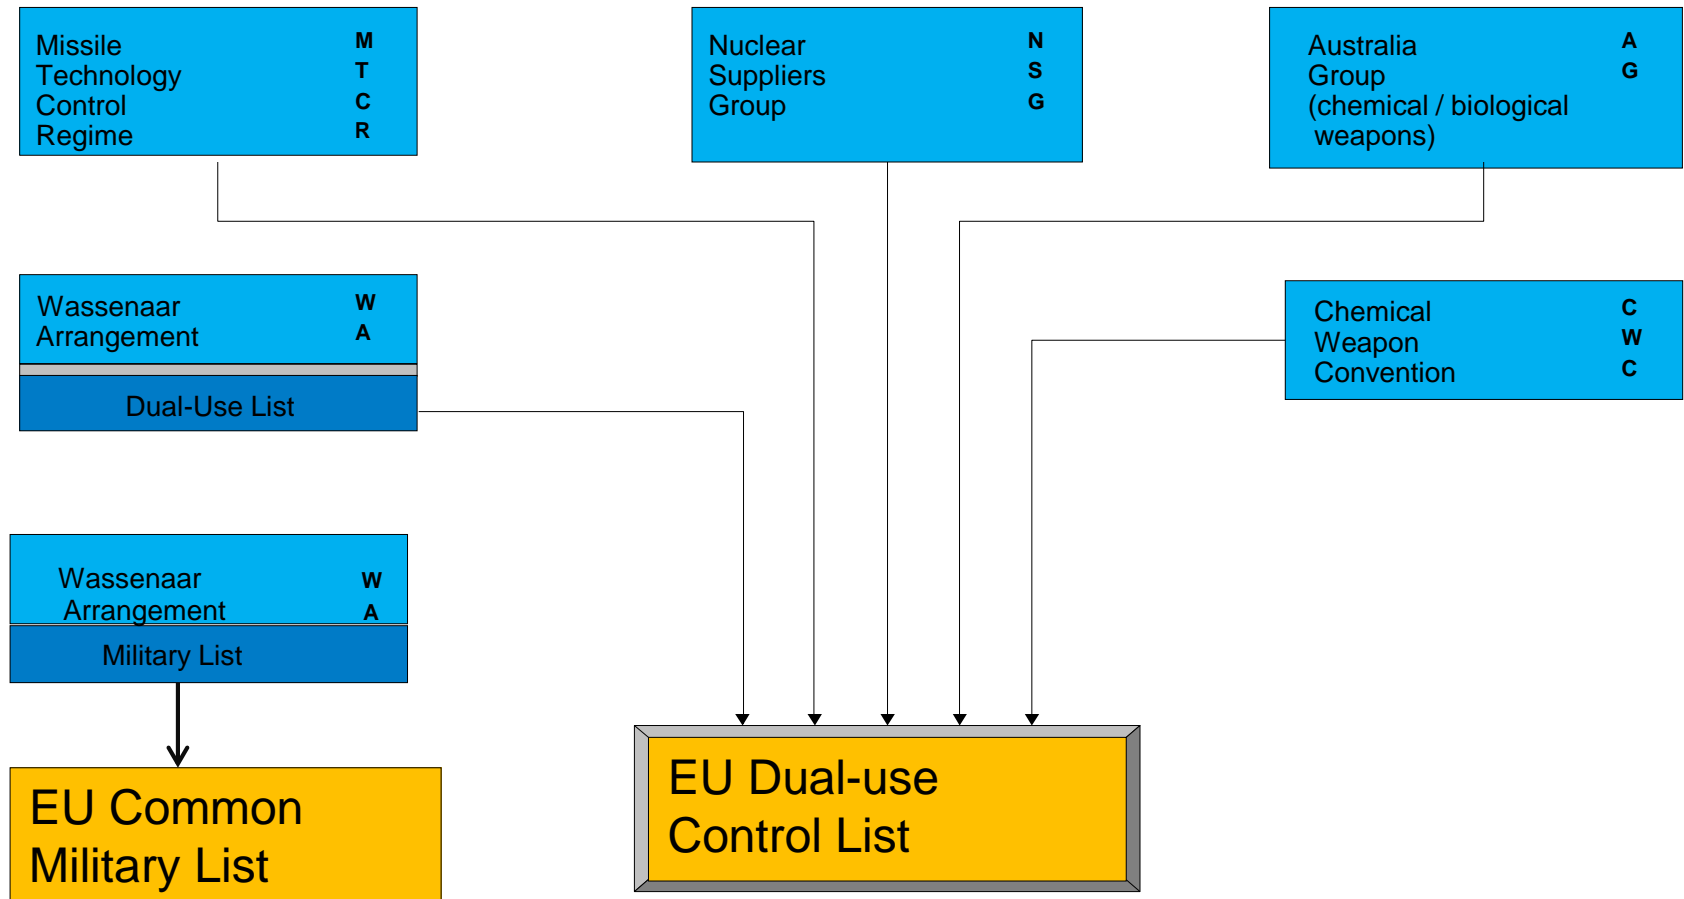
Missile Technology Control Regime

M
T
C
R

Nuclear Suppliers Group

N
S
G

Australia Group (chemical / biological weapons)

A
G

Wassenaar Arrangement

W
A

Dual-Use List

Chemical Weapon Convention

C
W
C

Wassenaar Arrangement

W
A

Military List

EU Common Military List

EU Dual-use Control List